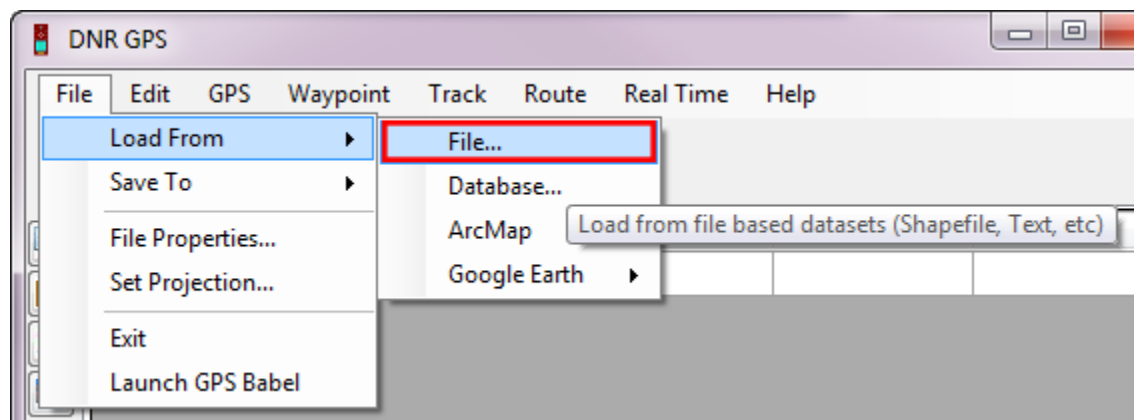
DNR GPS

File Edit GPS Waypoint Track Route Real Time Help

Load From
Save To
File Properties...
Set Projection...
Exit
Launch GPS Babel

File...
Database...
ArcMap
Google Earth

Load from file based datasets (Shapefile, Text, etc)